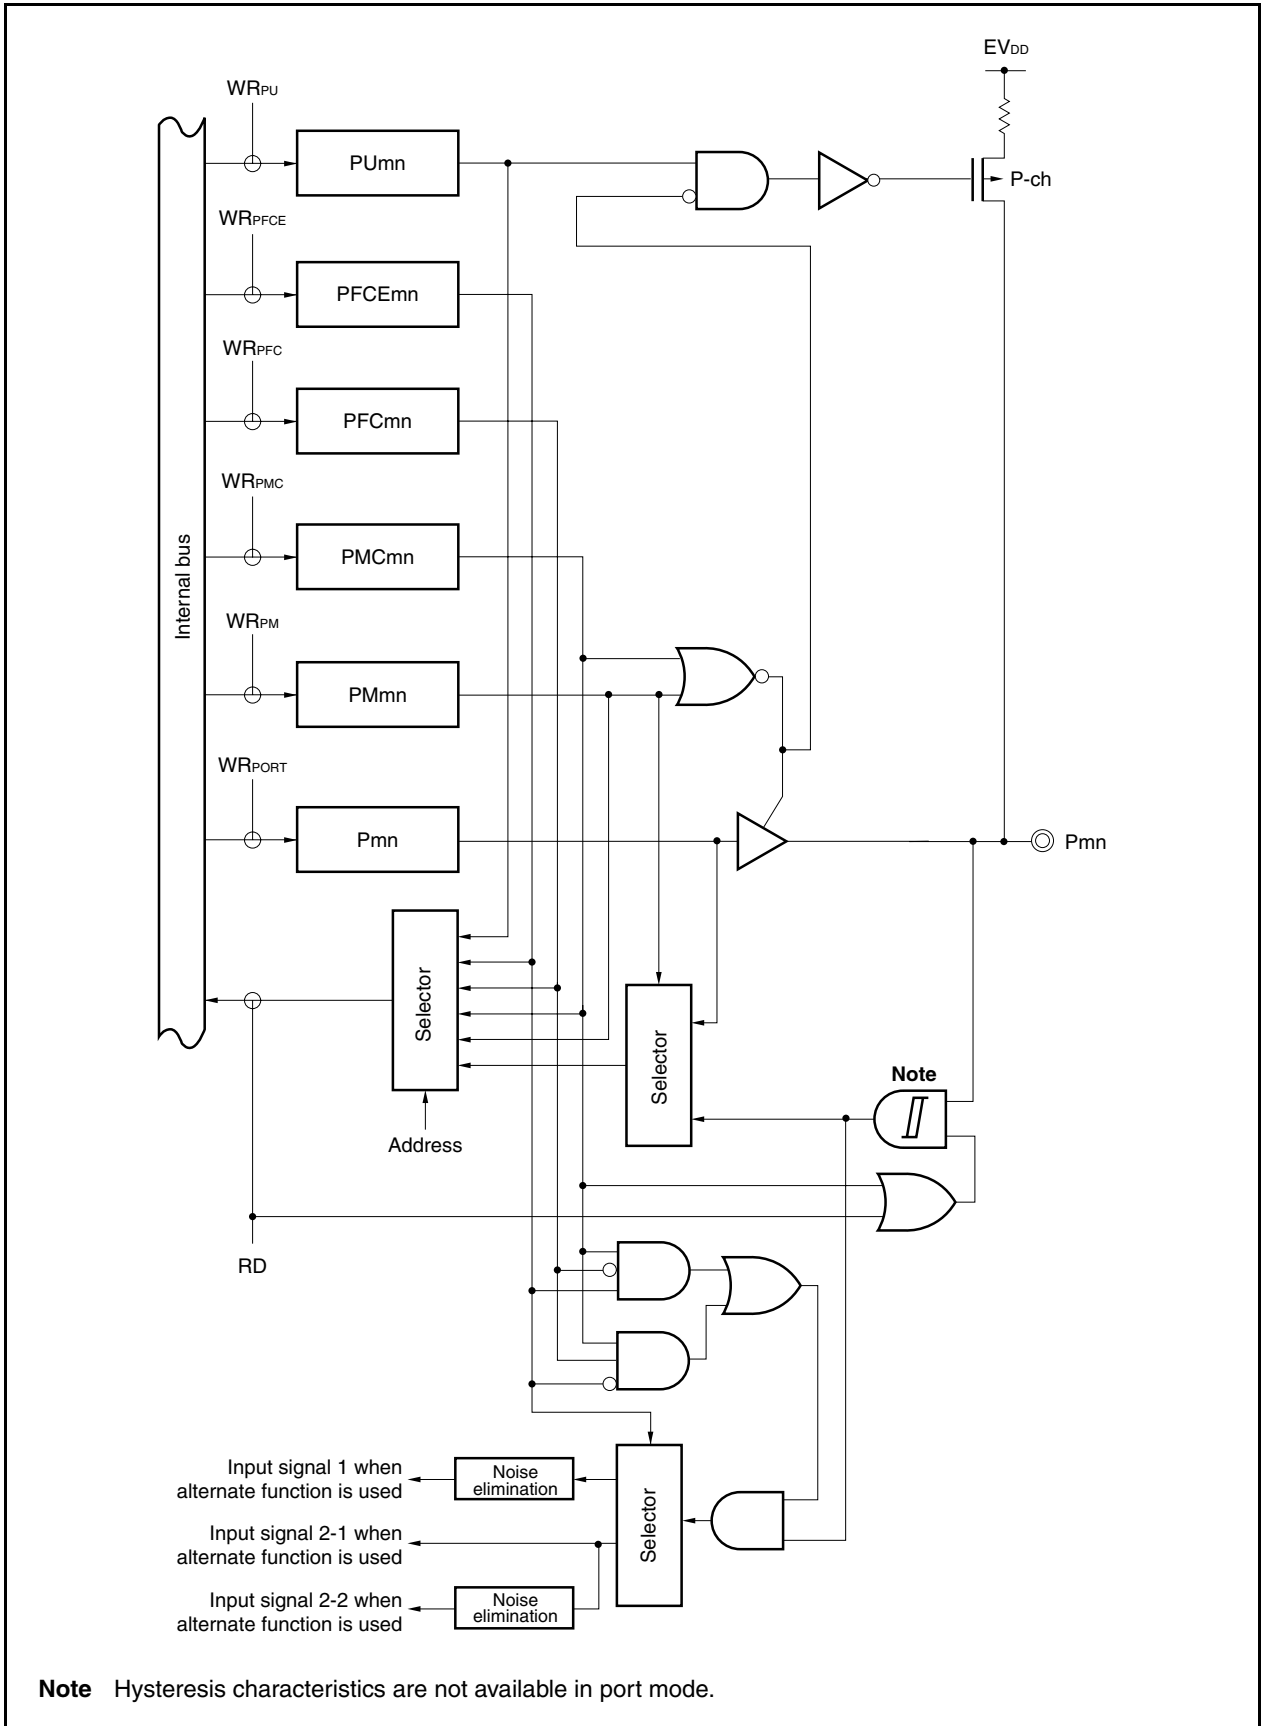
$EV_{DD}$

$WR_{PU}$

PUmn

P-ch

$WR_{PFCE}$

PFCEmn

$WR_{PFC}$

PFCmn

$WR_{PMC}$

PMCmn

Internal bus

$WR_{PM}$

PMmn

$WR_{PORT}$

Pmn

Pmn

Selector

Selector

Note

Address

RD

Input signal 1 when alternate function is used

Noise elimination

Selector

Input signal 2-1 when alternate function is used

Input signal 2-2 when alternate function is used

Noise elimination

**Note** Hysteresis characteristics are not available in port mode.